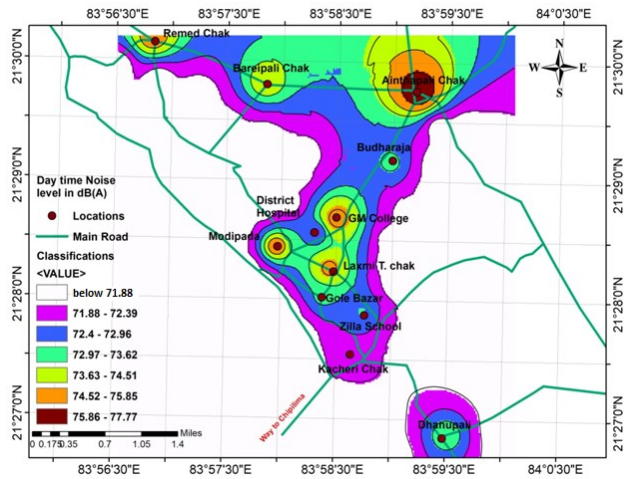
83°56'30"E 83°57'30"E 83°58'30"E 83°59'30"E 84°0'30"E

21°30'0"N
21°29'30"N
21°29'0"N
21°28'30"N
21°28'0"N
21°27'30"N
21°27'0"N

Remed Chak
Bareipali Chak
Aintapali Chak
Budharaja
District Hospital
GM College
Modipara
Laxmi T. chak
Gole Bazar
Zilla School
Kacheri Chak
Way to Chiplima
Dhanupali

N
W E
S

Day time Noise level in dB(A)
Locations
Main Road
Classifications
<VALUE>

| |
|---|
| below 71.88 |
| 71.88 - 72.39 |
| 72.4 - 72.96 |
| 72.97 - 73.62 |
| 73.63 - 74.51 |
| 74.52 - 75.85 |
| 75.86 - 77.77 |

0 0.175 0.35 0.7 1.05 1.4 Miles

83°56'30"E 83°57'30"E 83°58'30"E 83°59'30"E 84°0'30"E

21°30'0"N
21°29'0"N
21°28'0"N
21°27'0"N